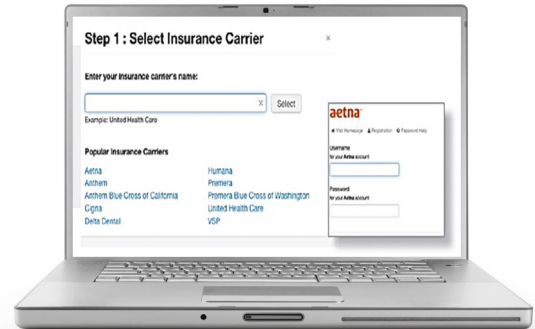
Step 1 : Select Insurance Carrier

×

Enter your insurance carrier's name:

×

Select

Example: United Health Care

Popular Insurance Carriers

Aetna
Anthem
Anthem Blue Cross of California
Cigna
Delta Dental

Humana
Premera
Premera Blue Cross of Washington
United Health Care
VSP

aetna

Visit Homepage Registration Password Help

Username
for your Aetna account

Password
for your Aetna account